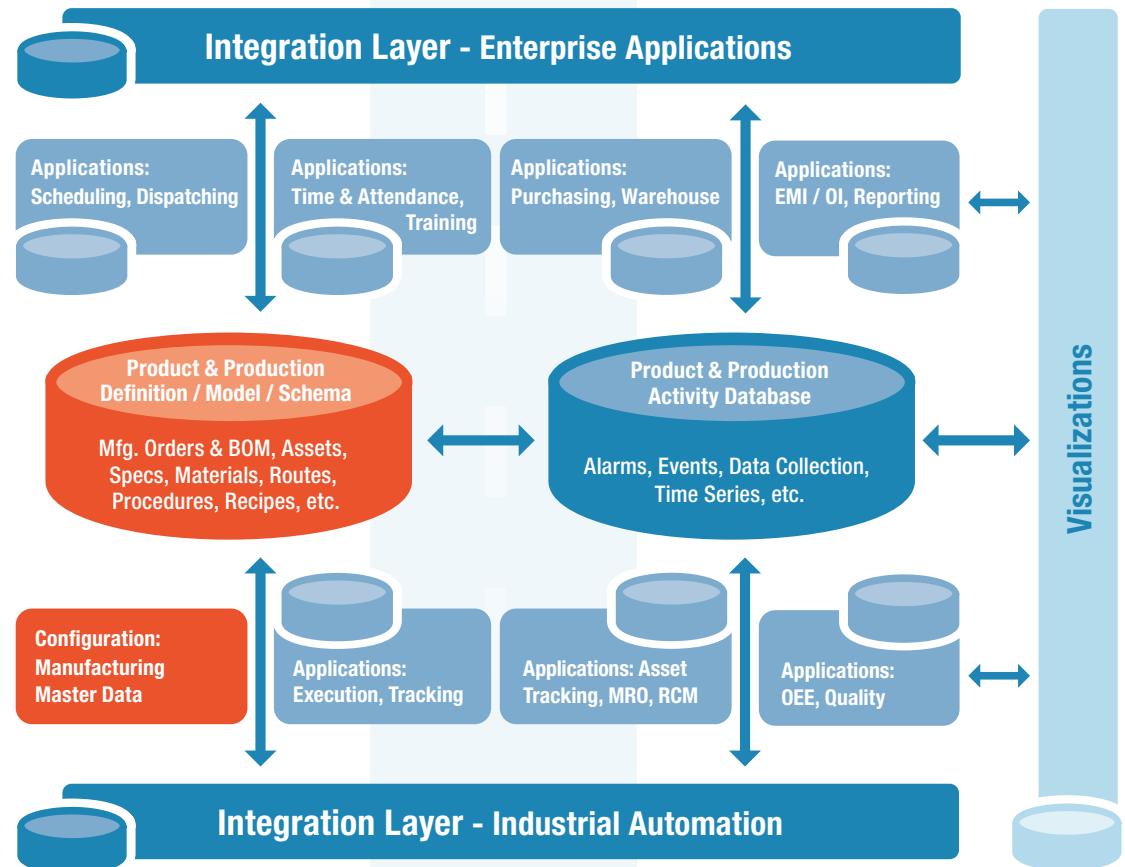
Integration Layer - Enterprise Applications

Applications: Scheduling, Dispatching

Applications: Time & Attendance, Training

Applications: Purchasing, Warehouse

Applications: EMI / OI, Reporting

Product & Production Definition / Model / Schema

Mfg. Orders & BOM, Assets, Specs, Materials, Routes, Procedures, Recipes, etc.

Product & Production Activity Database

Alarms, Events, Data Collection, Time Series, etc.

Visualizations

Configuration: Manufacturing Master Data

Applications: Execution, Tracking

Applications: Asset Tracking, MRO, RCM

Applications: OEE, Quality

Integration Layer - Industrial Automation